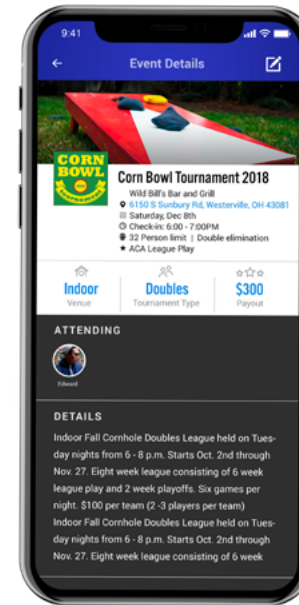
9:41

Event Details

CORN BOWL

Corn Bowl Tournament 2018

Wild Bill's Bar and Grill

6150 S Sunbury Rd, Westerville, OH 43081

Saturday, Dec 8th

Check-in: 6:00 - 7:00PM

32 Person limit | Double elimination

ACA League Play

Indoor
Venue

Doubles
Tournament Type

$300
Payout

ATTENDING

Edward

DETAILS

Indoor Fall Cornhole Doubles League held on Tuesday nights from 6 - 8 p.m. Starts Oct. 2nd through Nov. 27. Eight week league consisting of 6 week league play and 2 week playoffs. Six games per night. $100 per team (2 -3 players per team)
Indoor Fall Cornhole Doubles League held on Tuesday nights from 6 - 8 p.m. Starts Oct. 2nd through Nov. 27. Eight week league consisting of 6 week